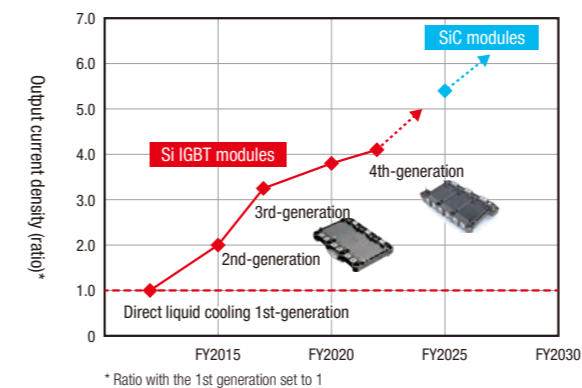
Output current density (ratio)*

7.0
6.0
5.0
4.0
3.0
2.0
1.0
0

SiC modules
Si IGBT modules
4th-generation
3rd-generation
2nd-generation
Direct liquid cooling 1st-generation

FY2015
FY2020
FY2025
FY2030

* Ratio with the 1st generation set to 1